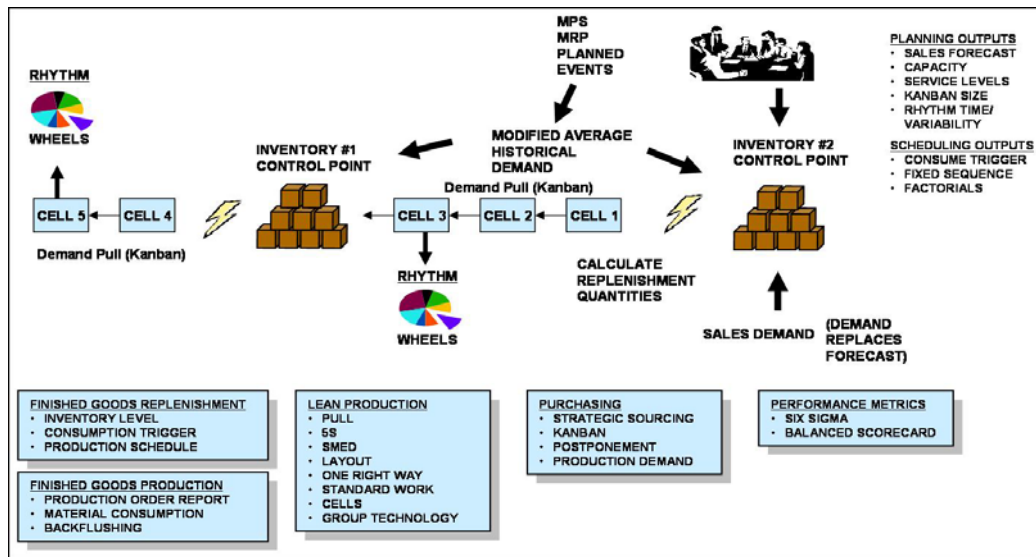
MPS
MRP
PLANNED
EVENTS

PLANNING OUTPUTS
· SALES FORECAST
· CAPACITY
· SERVICE LEVELS
· KANBAN SIZE
· RHYTHM TIME/ VARIABILITY

SCHEDULING OUTPUTS
· CONSUME TRIGGER
· FIXED SEQUENCE
· FACTORIALS

RHYTHM
WHEELS

INVENTORY #1
CONTROL POINT

MODIFIED AVERAGE
HISTORICAL
DEMAND

INVENTORY #2
CONTROL POINT

Demand Pull (Kanban)

CELL 5
CELL 4
CELL 3
CELL 2
CELL 1

Demand Pull (Kanban)

RHYTHM
WHEELS

CALCULATE
REPLENISHMENT
QUANTITIES

SALES DEMAND

(DEMAND
REPLACES
FORECAST)

FINISHED GOODS REPLENISHMENT
· INVENTORY LEVEL
· CONSUMPTION TRIGGER
· PRODUCTION SCHEDULE

FINISHED GOODS PRODUCTION
· PRODUCTION ORDER REPORT
· MATERIAL CONSUMPTION
· BACKFLUSHING

LEAN PRODUCTION
· PULL
· 5S
· SMED
· LAYOUT
· ONE RIGHT WAY
· STANDARD WORK
· CELLS
· GROUP TECHNOLOGY

PURCHASING
· STRATEGIC SOURCING
· KANBAN
· POSTPONEMENT
· PRODUCTION DEMAND

PERFORMANCE METRICS
· SIX SIGMA
· BALANCED SCORECARD